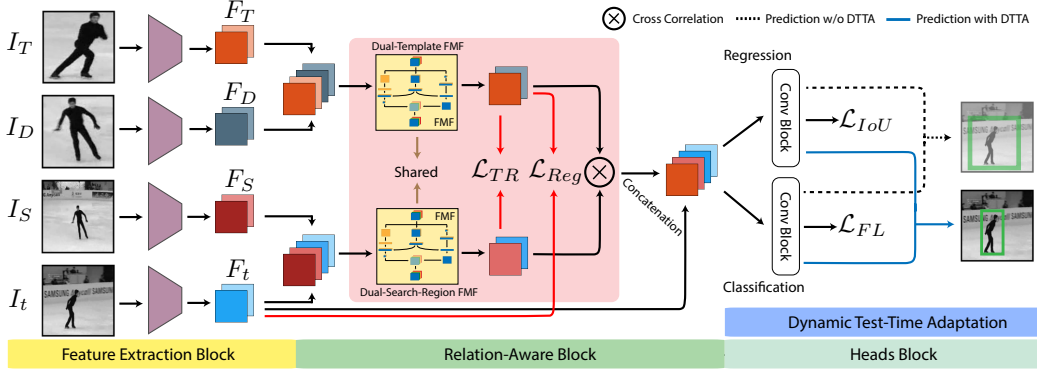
$\otimes$ Cross Correlation Prediction w/o DTTA Prediction with DTTA

$I_T$

$F_T$

$I_D$

$F_D$

$I_S$

$F_S$

$I_t$

$F_t$

Dual-Template FMF

FMF

Shared

FMF

Dual-Search-Region FMF

$\mathcal{L}_{TR}$

$\mathcal{L}_{Reg}$

Concatenation

Regression

Conv Block

$\mathcal{L}_{IoU}$

Conv Block

$\mathcal{L}_{FL}$

Classification

Dynamic Test-Time Adaptation

Feature Extraction Block

Relation-Aware Block

Heads Block